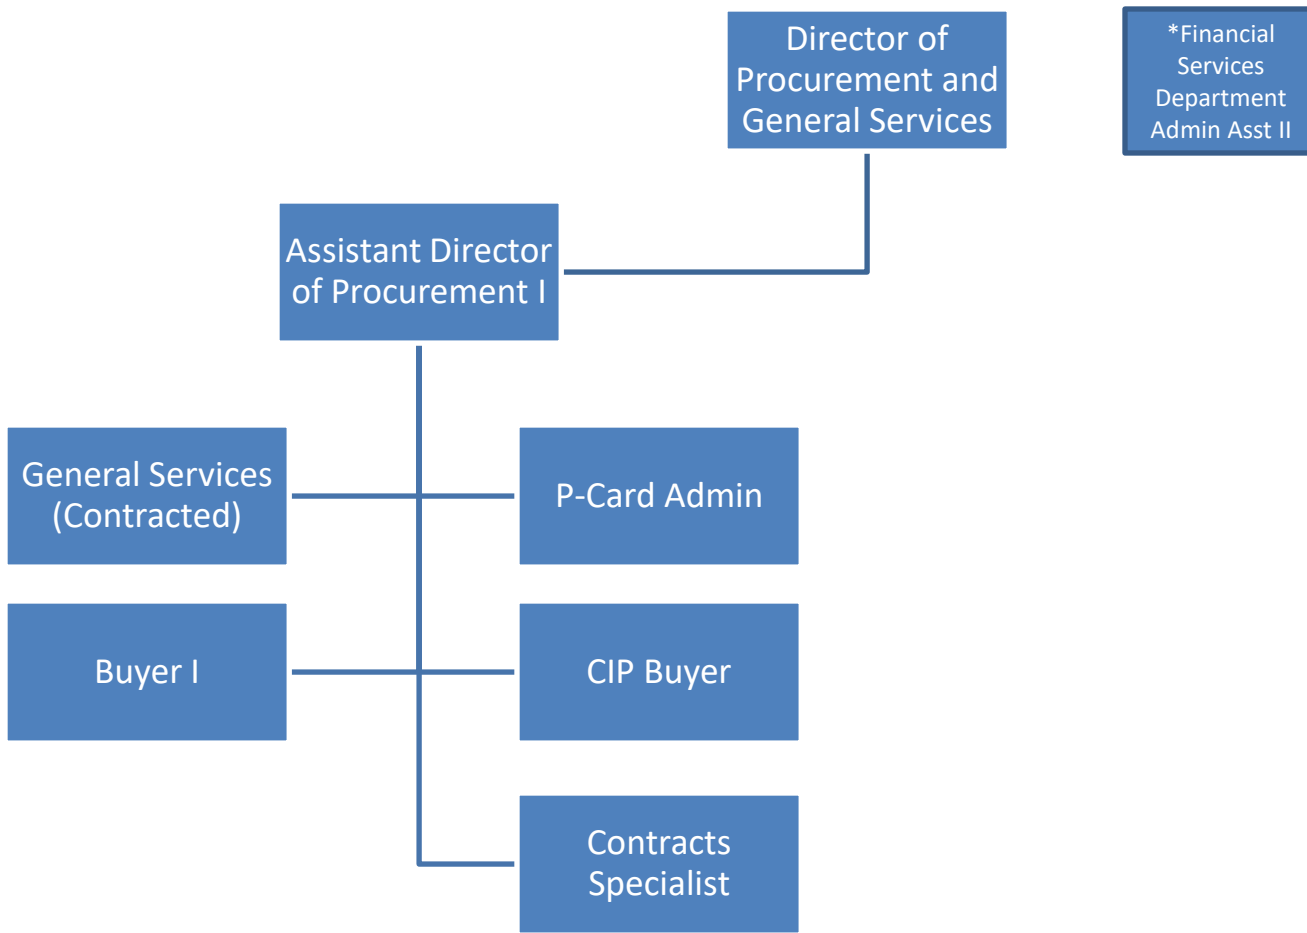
Director of Procurement and General Services

*Financial Services Department Admin Asst II

Assistant Director of Procurement I

General Services (Contracted)

P-Card Admin

Buyer I

CIP Buyer

Contracts Specialist